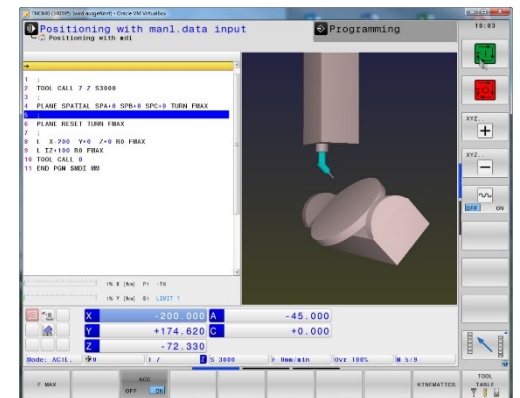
Positioning with manl.data input
Positioning with mdi
Programming
10:03

1 ;
2 TOOL CALL 7 Z S3000
3 ;
4 PLANE SPATIAL SPA+0 SPB+0 SPC+0 TURN FMAX
5 ;
6 PLANE RESET TURN FMAX
7 ;
8 L X-200 Y+0 Z+0 R0 FMAX
9 L IZ+100 R0 FMAX
10 TOOL CALL 0
11 END PGM $MDI MM

XYZ
+
XYZ
−
OFF ON

X -200.000 A -45.000
Y +174.620 C +0.000
Z -72.330

F MAX
ACC
OFF ON
KINEMATICS
TOOL TABLE